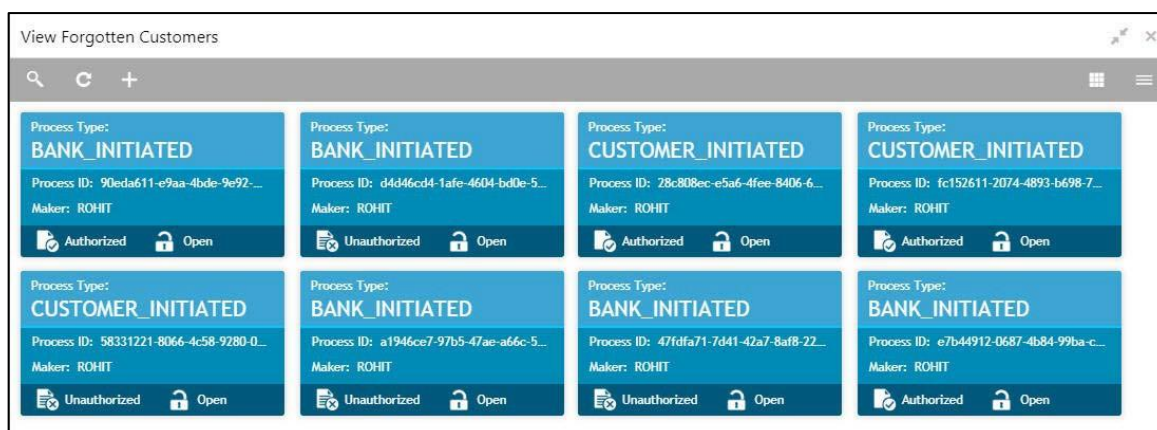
View Forgotten Customers

Process Type:
BANK_INITIATED
Process ID: 90eda611-e9aa-4bde-9e92-...
Maker: ROHIT
Authorized Open

Process Type:
BANK_INITIATED
Process ID: d4d46cd4-1afe-4604-bd0e-5...
Maker: ROHIT
Unauthorized Open

Process Type:
CUSTOMER_INITIATED
Process ID: 28c808ec-e5a6-4fee-8406-6...
Maker: ROHIT
Authorized Open

Process Type:
CUSTOMER_INITIATED
Process ID: fc152611-2074-4893-b698-7...
Maker: ROHIT
Authorized Open

Process Type:
CUSTOMER_INITIATED
Process ID: 58331221-8066-4c58-9280-0...
Maker: ROHIT
Unauthorized Open

Process Type:
BANK_INITIATED
Process ID: a1946ce7-97b5-47ae-a66c-5...
Maker: ROHIT
Unauthorized Open

Process Type:
BANK_INITIATED
Process ID: 47fdfa71-7d41-42a7-8af8-22...
Maker: ROHIT
Unauthorized Open

Process Type:
BANK_INITIATED
Process ID: e7b44912-0687-4b84-99ba-c...
Maker: ROHIT
Authorized Open